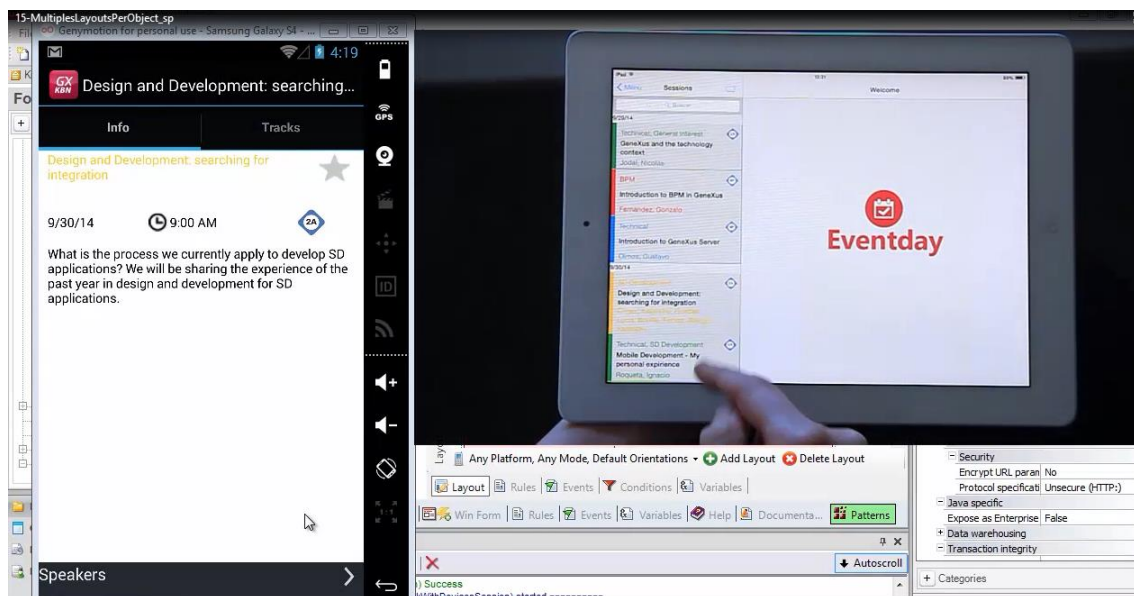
15-MultiplesLayoutsPerObject_sp

Genymotion for personal use - Samsung Galaxy S4 - ...

4:19

GX KBN Design and Development: searching...

Info

Tracks

Design and Development: searching for integration

9/30/14

9:00 AM

2A

What is the process we currently apply to develop SD applications? We will be sharing the experience of the past year in design and development for SD applications.

Speakers

GPS

ID

Sessions

Welcome

9/29/14

Technical, General Interest

GeneXus and the technology context

Jodal, Nicolás

BPM

Introduction to BPM in GeneXus

Fernandez, Gonzalo

Technical

Introduction to GeneXus Server

Olmos, Gustavo

9/30/14

Design and Development: searching for integration

Technical, SD Development

Mobile Development - My personal expirience

Roqueta, Ignacio

Eventday

Any Platform, Any Mode, Default Orientations
Add Layout
Delete Layout

Layout
Rules
Events
Conditions
Variables

Win Form
Rules
Events
Variables
Help
Documenta...
Patterns

Autoscroll

) Success

Security
Encrypt URL paran No
Protocol specificati Unsecure (HTTP:)
Java specific
Expose as Enterprise False
Data warehousing
Transaction integrity

Categories